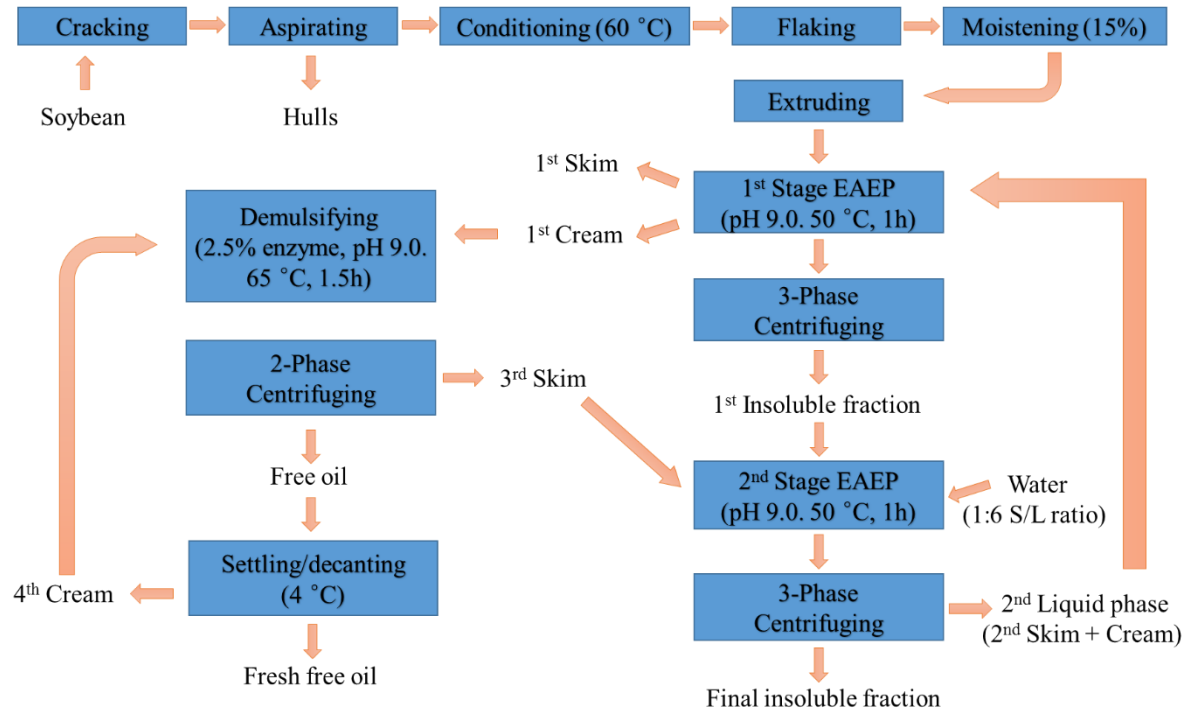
Cracking

Aspirating

Conditioning (60 °C)

Flaking

Moistening (15%)

Soybean

Hulls

Extruding

1$^{st}$ Skim

1$^{st}$ Stage EAEP (pH 9.0. 50 °C, 1h)

Demulsifying (2.5% enzyme, pH 9.0. 65 °C, 1.5h)

1$^{st}$ Cream

3-Phase Centrifuging

2-Phase Centrifuging

3$^{rd}$ Skim

1$^{st}$ Insoluble fraction

Free oil

2$^{nd}$ Stage EAEP (pH 9.0. 50 °C, 1h)

Water (1:6 S/L ratio)

Settling/decanting (4 °C)

4$^{th}$ Cream

3-Phase Centrifuging

2$^{nd}$ Liquid phase (2$^{nd}$ Skim + Cream)

Fresh free oil

Final insoluble fraction